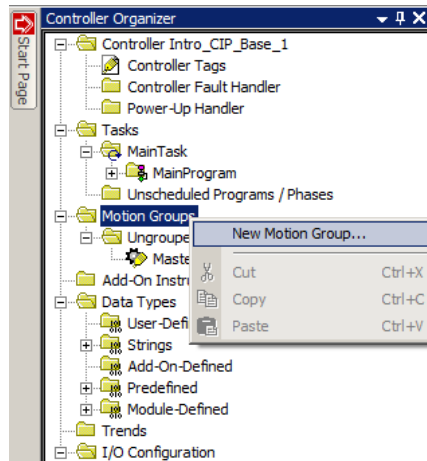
Start Page

Controller Organizer

Controller Intro_CIP_Base_1
Controller Tags
Controller Fault Handler
Power-Up Handler
Tasks
MainTask
MainProgram
Unscheduled Programs / Phases
Motion Groups
Ungroupe
Maste
Add-On Instru
Data Types
User-Defi
Strings
Add-On-Defined
Predefined
Module-Defined
Trends
I/O Configuration

New Motion Group...
Cut Ctrl+X
Copy Ctrl+C
Paste Ctrl+V